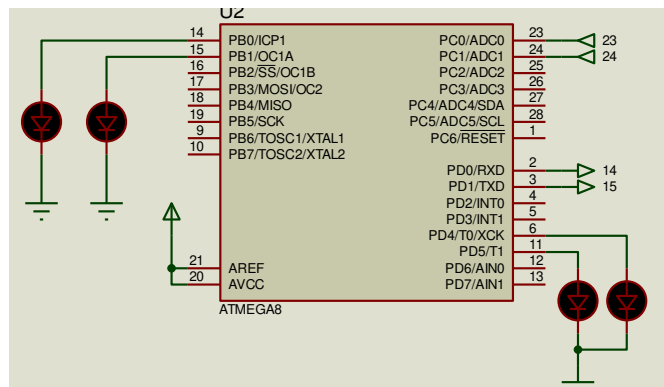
U2

14 PB0/ICP1
15 PB1/OC1A
16 PB2/$\overline{SS}$/OC1B
17 PB3/MOSI/OC2
18 PB4/MISO
19 PB5/SCK
9 PB6/TOSC1/XTAL1
10 PB7/TOSC2/XTAL2

21 AREF
20 AVCC

PC0/ADC0 23
PC1/ADC1 24
PC2/ADC2 25
PC3/ADC3 26
PC4/ADC4/SDA 27
PC5/ADC5/SCL 28
PC6/$\overline{RESET}$ 1

PD0/RXD 2
PD1/TXD 3
PD2/INT0 4
PD3/INT1 5
PD4/T0/XCK 6
PD5/T1 11
PD6/AIN0 12
PD7/AIN1 13

23
24
14
15

ATMEGA8